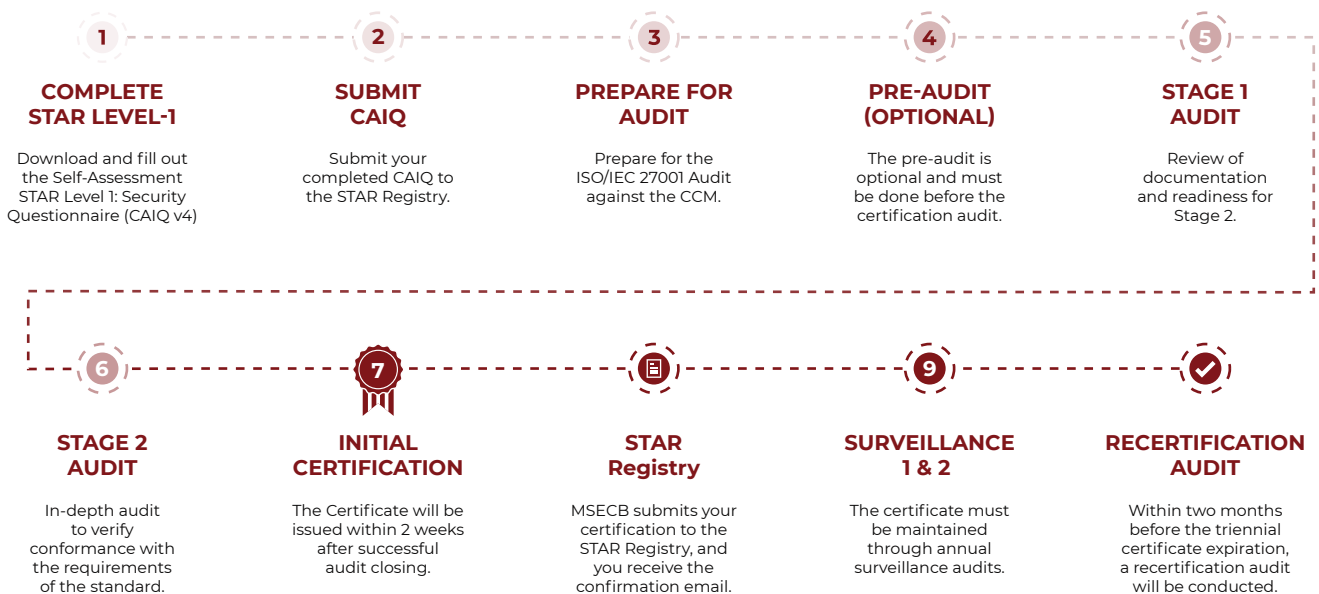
1

COMPLETE STAR LEVEL-1

Download and fill out the Self-Assessment STAR Level 1: Security Questionnaire (CAIQ v4)

2

SUBMIT CAIQ

Submit your completed CAIQ to the STAR Registry.

3

PREPARE FOR AUDIT

Prepare for the ISO/IEC 27001 Audit against the CCM.

4

PRE-AUDIT (OPTIONAL)

The pre-audit is optional and must be done before the certification audit.

5

STAGE 1 AUDIT

Review of documentation and readiness for Stage 2.

6

STAGE 2 AUDIT

In-depth audit to verify conformance with the requirements of the standard.

7

INITIAL CERTIFICATION

The Certificate will be issued within 2 weeks after successful audit closing.

STAR Registry

MSECB submits your certification to the STAR Registry, and you receive the confirmation email.

9

SURVEILLANCE 1 & 2

The certificate must be maintained through annual surveillance audits.

RECERTIFICATION AUDIT

Within two months before the triennial certificate expiration, a recertification audit will be conducted.